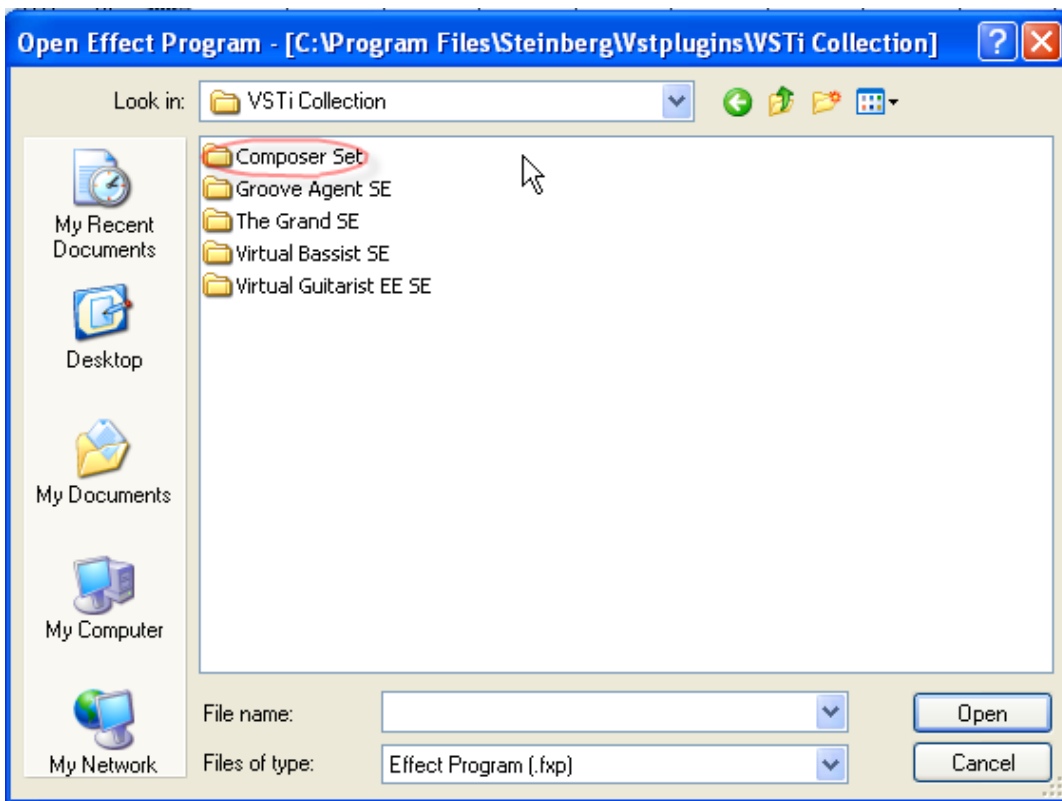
Open Effect Program - [C:\Program Files\Steinberg\Vstplugins\VSTi Collection]

Look in: VSTi Collection

My Recent Documents

Desktop

My Documents

My Computer

My Network

Composer Set
Groove Agent SE
The Grand SE
Virtual Bassist SE
Virtual Guitarist EE SE

File name:

Files of type: Effect Program (.fxp)

Open

Cancel